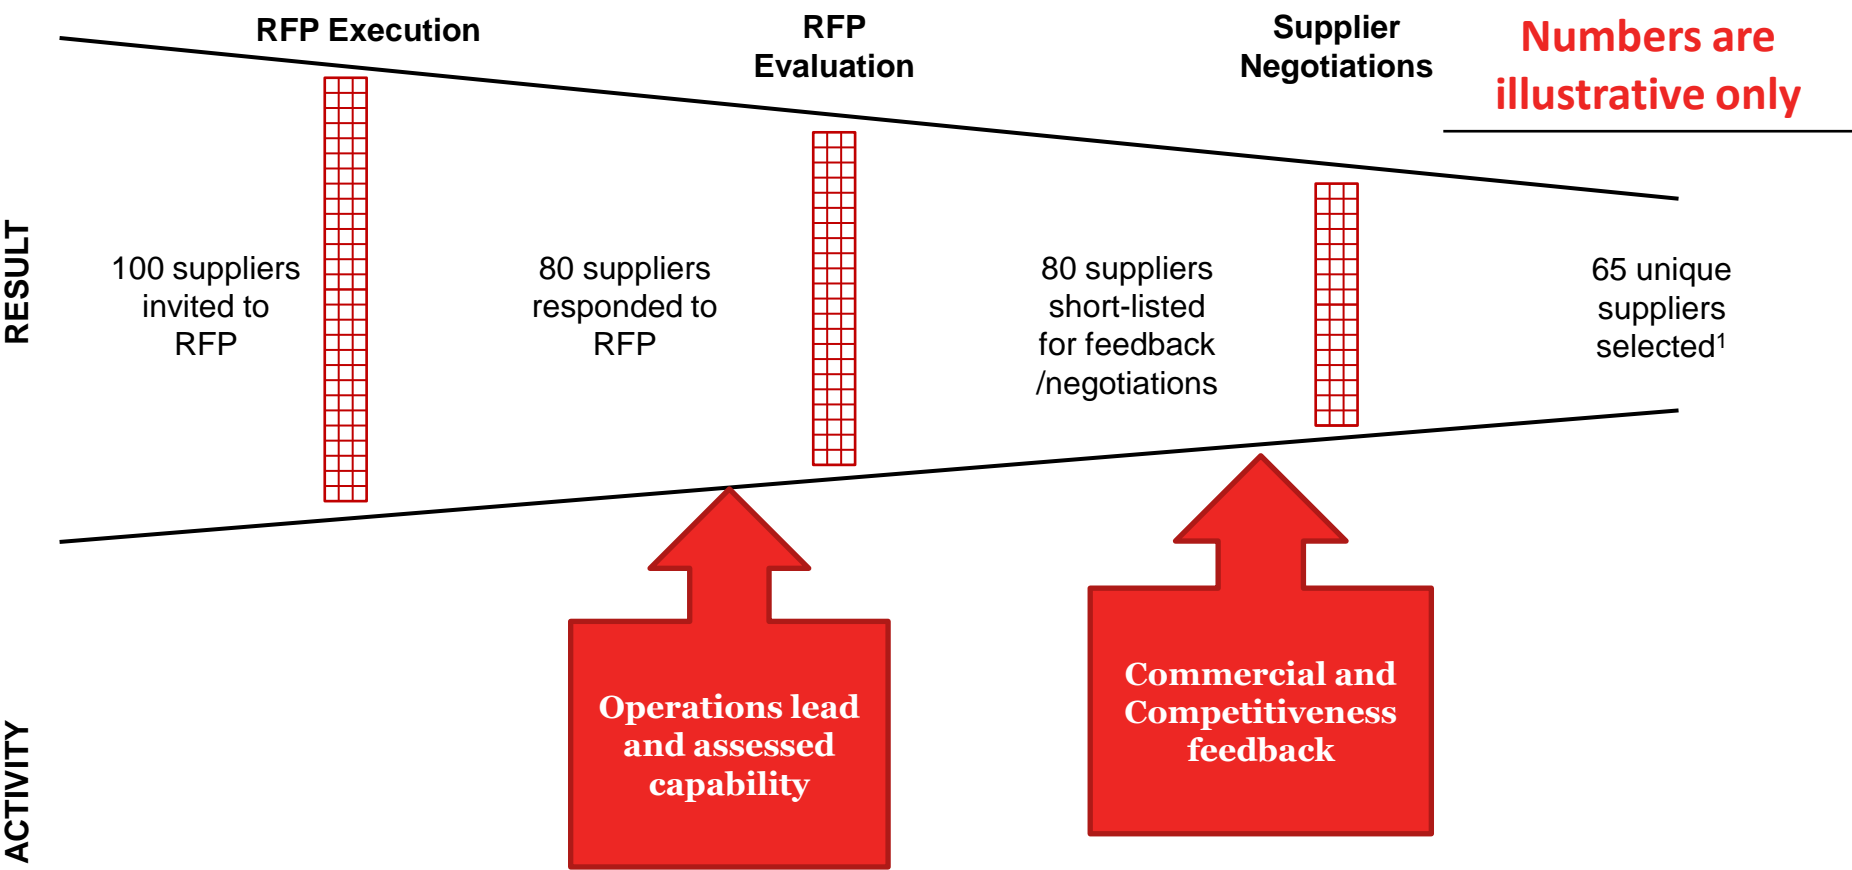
RFP Execution

RFP Evaluation

Supplier Negotiations

Numbers are illustrative only

RESULT

100 suppliers invited to RFP

80 suppliers responded to RFP

80 suppliers short-listed for feedback /negotiations

65 unique suppliers selected$^1$

ACTIVITY

Operations lead and assessed capability

Commercial and Competitiveness feedback